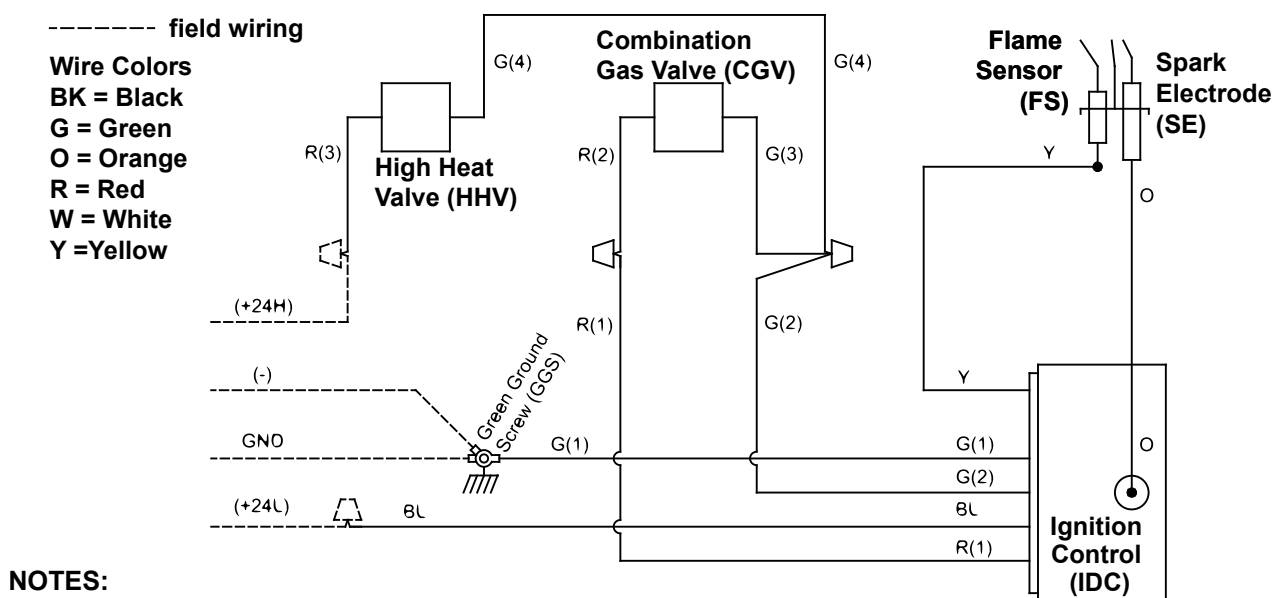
------- field wiring

Wire Colors
BK = Black
G = Green
O = Orange
R = Red
W = White
Y =Yellow

G(4)

High Heat Valve (HHV)

R(3)

Combination Gas Valve (CGV)

G(4)

R(2)

G(3)

Flame Sensor (FS)

Spark Electrode (SE)

Y

O

(+24H)

R(1)

G(2)

(-)

Green Ground Screw (GGS)

Y

GND

G(1)

G(1)

O

G(2)

(+24L)

BL

BL

R(1)

Ignition Control (IDC)

NOTES: